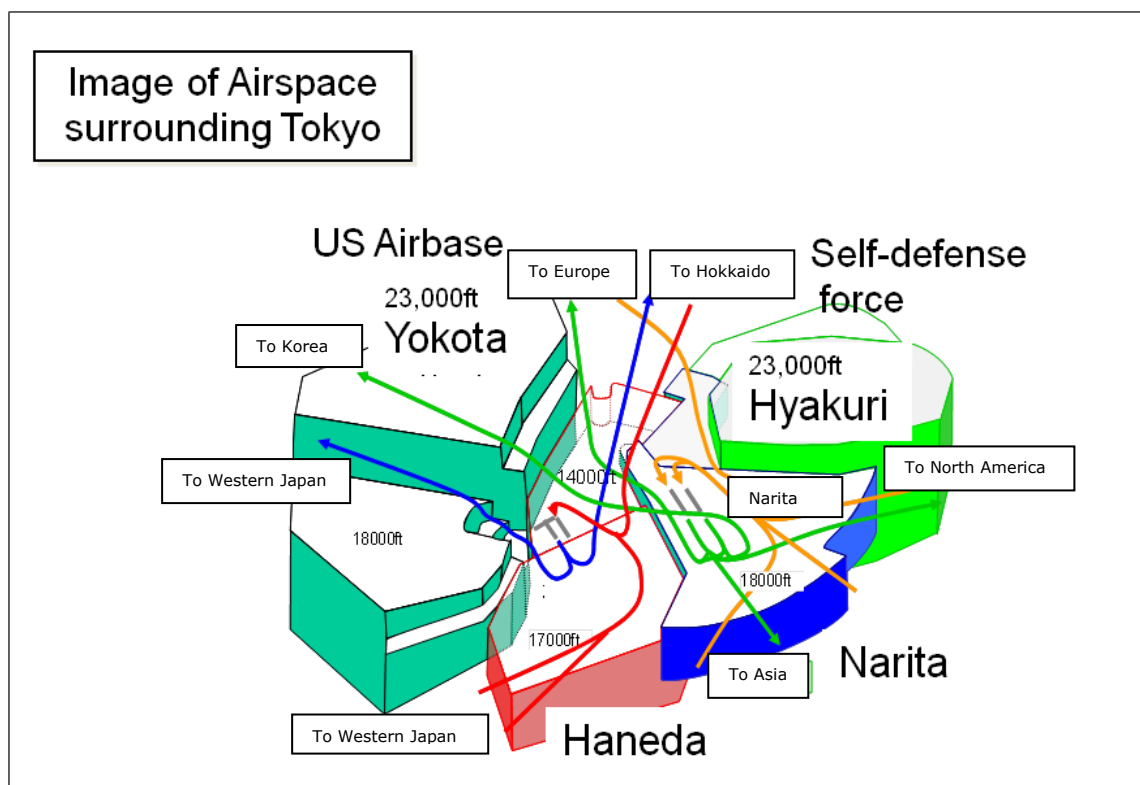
Image of Airspace surrounding Tokyo

US Airbase

23,000ft

Yokota

To Europe

To Hokkaido

Self-defense force

23,000ft

Hyakuri

To Korea

To Western Japan

14000ft

Narita

To North America

18000ft

18000ft

17000ft

To Asia

Narita

To Western Japan

Haneda